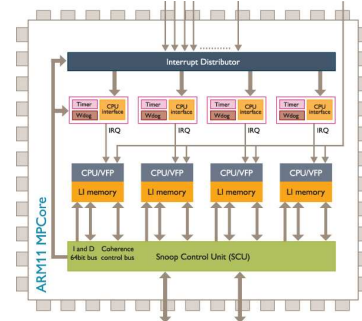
Interrupt Distributor

Timer
Wdog
CPU interface
IRQ

Timer
Wdog
CPU interface
IRQ

Timer
Wdog
CPU interface
IRQ

Timer
Wdog
CPU interface
IRQ

CPU/VFP
LI memory

CPU/VFP
LI memory

CPU/VFP
LI memory

CPU/VFP
LI memory

ARM11 MPCore

I and D 64bit bus
Coherence control bus
Snoop Control Unit (SCU)